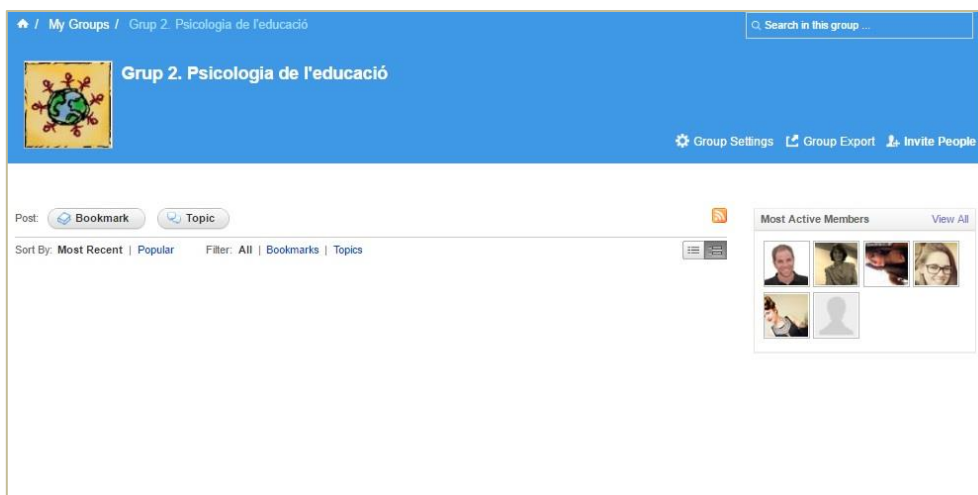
/ My Groups / Grup 2. Psicologia de l'educació

Search in this group ...

Grup 2. Psicologia de l'educació

Group Settings Group Export Invite People

Post: Bookmark Topic

Sort By: Most Recent | Popular Filter: All | Bookmarks | Topics

Most Active Members View All